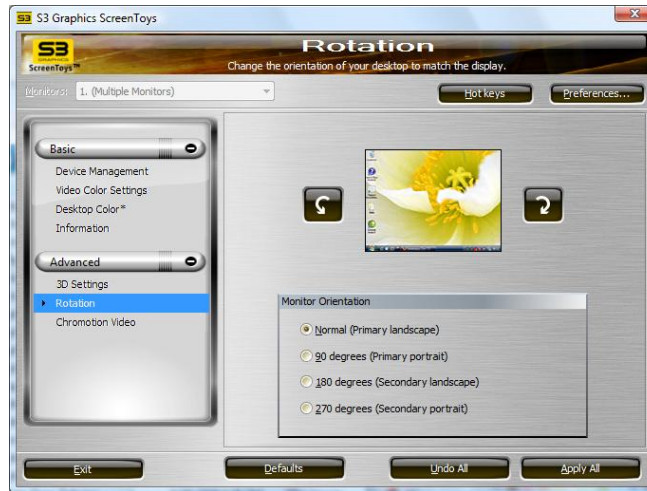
S3 Graphics ScreenToys

S3 GRAPHICS ScreenToys™

Rotation

Change the orientation of your desktop to match the display.

Monitors: 1. (Multiple Monitors)

Hot keys

Preferences...

Basic

Device Management

Video Color Settings

Desktop Color*

Information

Advanced

3D Settings

Rotation

Chromotion Video

Monitor Orientation

Normal (Primary landscape)

90 degrees (Primary portrait)

180 degrees (Secondary landscape)

270 degrees (Secondary portrait)

Exit

Defaults

Undo All

Apply All